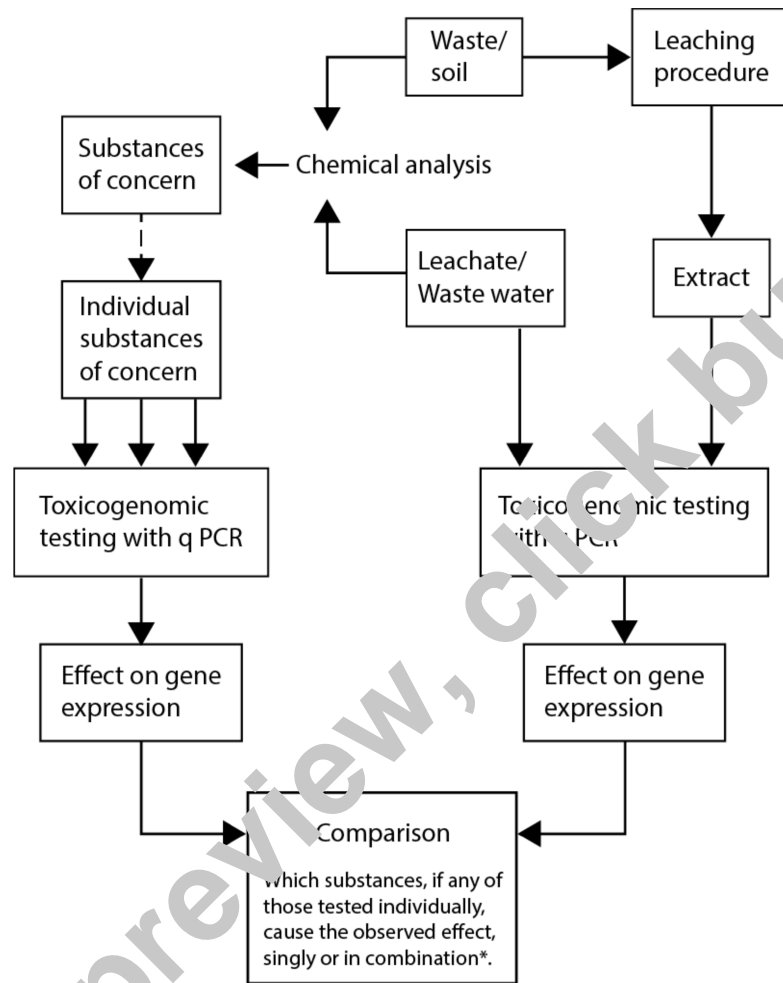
Waste/ soil

Leaching procedure

Substances of concern

Chemical analysis

Leachate/ Waste water

Extract

Individual substances of concern

Toxicogenomic testing with q PCR

To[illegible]icogenomic testing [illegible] PCR

Effect on gene expression

Effect on gene expression

Comparison

Which substances, if any of those tested individually, cause the observed effect, singly or in combination*.

preview, click bu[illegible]